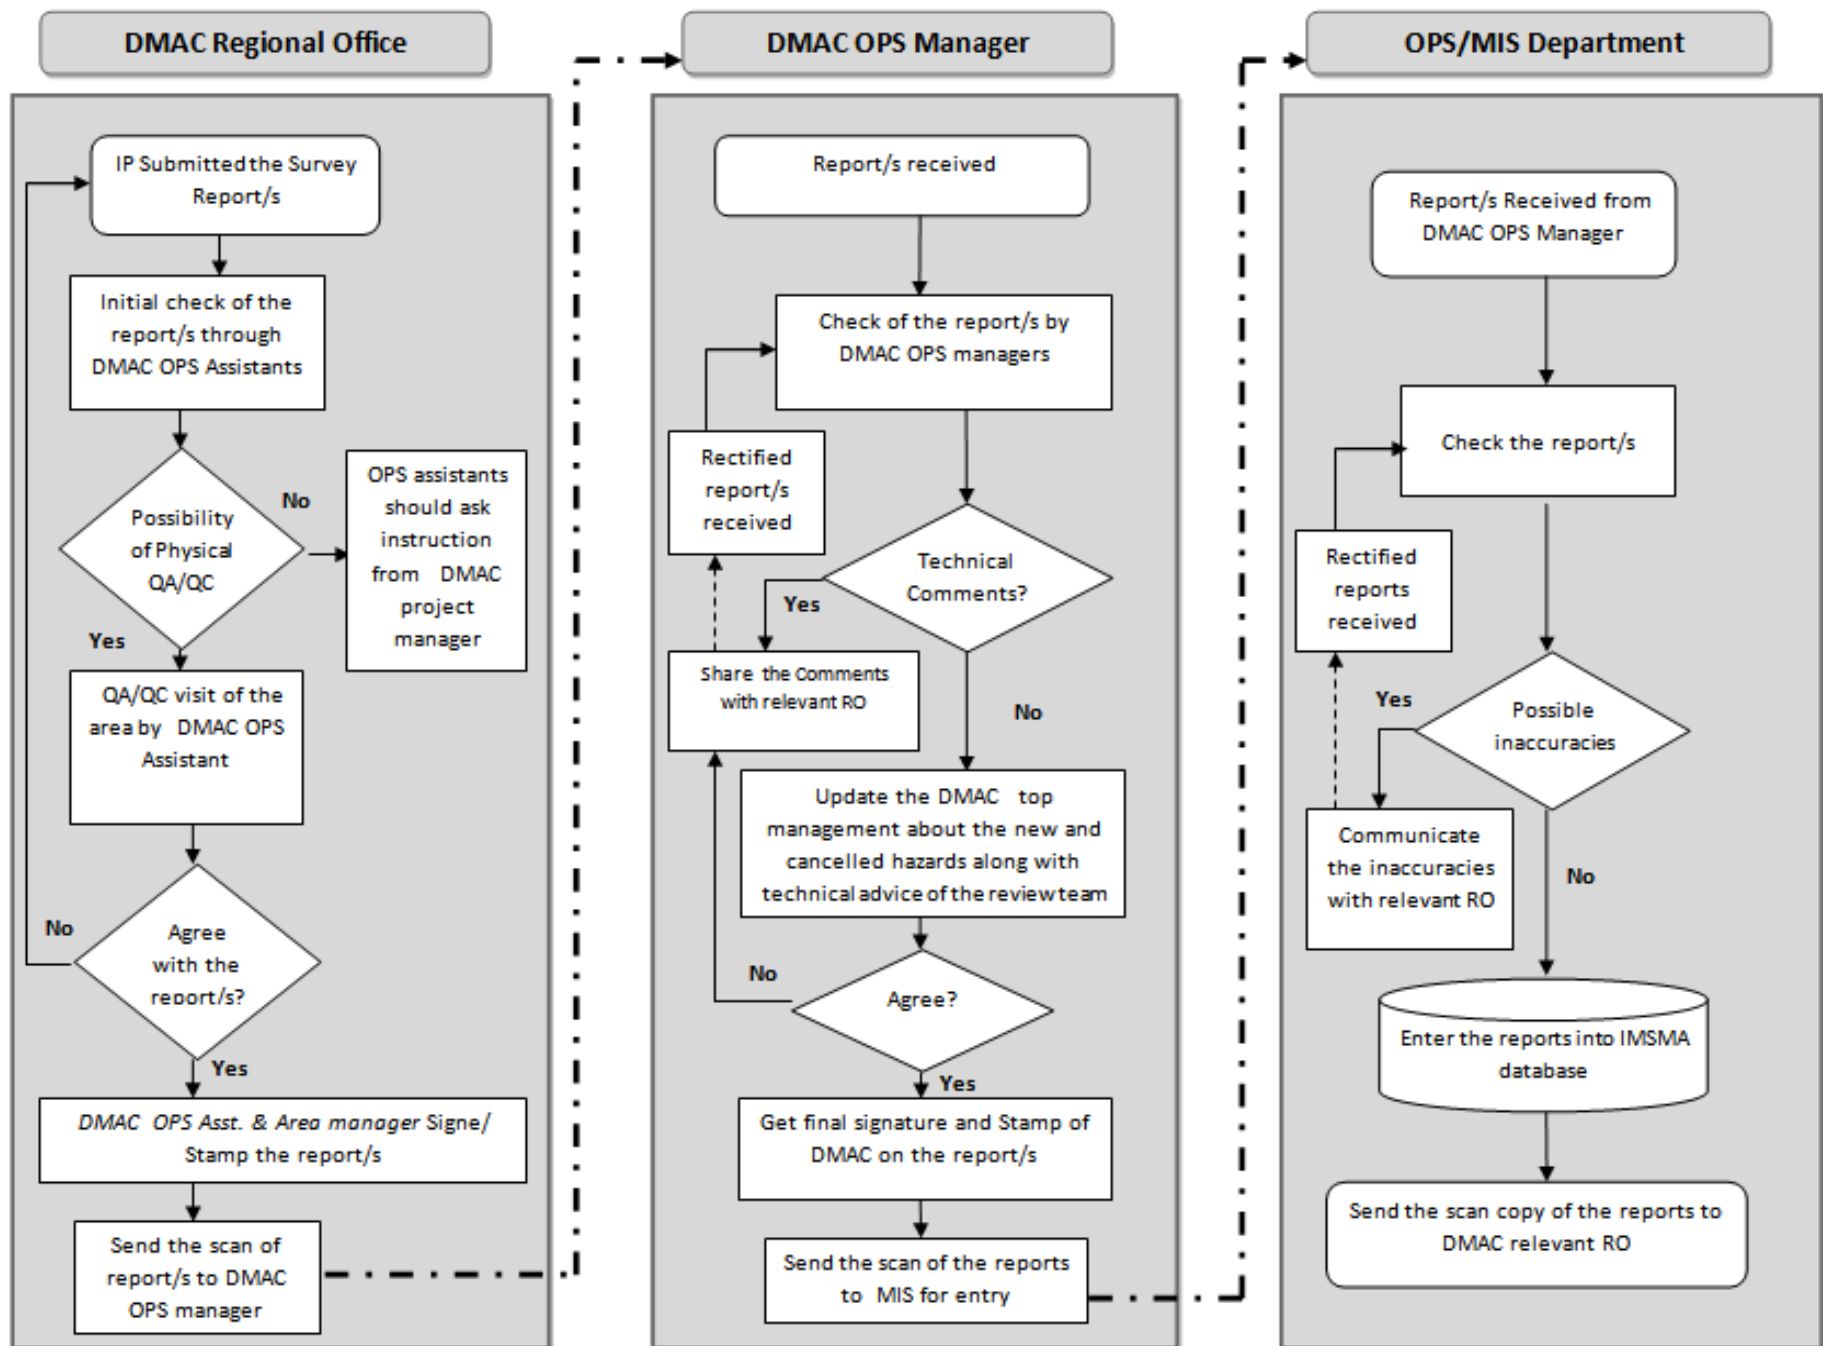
DMAC Regional Office

IP Submitted the Survey Report/s

Initial check of the report/s through DMAC OPS Assistants

Possibility of Physical QA/QC

No

OPS assistants should ask instruction from DMAC project manager

Yes

QA/QC visit of the area by DMAC OPS Assistant

No

Agree with the report/s?

Yes

DMAC OPS Asst. & Area manager Signe/ Stamp the report/s

Send the scan of report/s to DMAC OPS manager

DMAC OPS Manager

Report/s received

Check of the report/s by DMAC OPS managers

Rectified report/s received

Technical Comments?

Yes

Share the Comments with relevant RO

No

Update the DMAC top management about the new and cancelled hazards along with technical advice of the review team

No

Agree?

Yes

Get final signature and Stamp of DMAC on the report/s

Send the scan of the reports to MIS for entry

OPS/MIS Department

Report/s Received from DMAC OPS Manager

Check the report/s

Rectified reports received

Yes

Possible inaccuracies

Communicate the inaccuracies with relevant RO

No

Enter the reports into IMSMA database

Send the scan copy of the reports to DMAC relevant RO